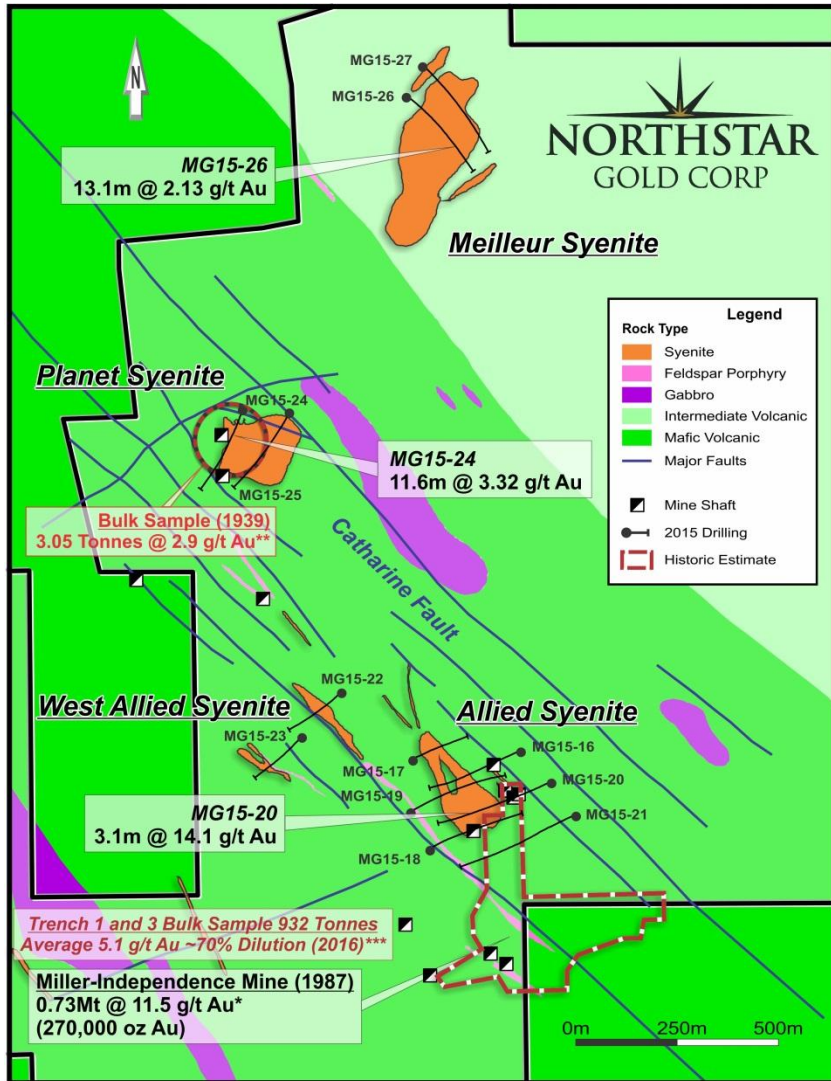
N

MG15-27
MG15-26

NORTHSTAR
GOLD CORP

MG15-26
13.1m @ 2.13 g/t Au

Meilleur Syenite

Legend
Rock Type
Syenite
Feldspar Porphyry
Gabbro
Intermediate Volcanic
Mafic Volcanic
Major Faults
Mine Shaft
2015 Drilling
Historic Estimate

Planet Syenite

MG15-24
MG15-25

MG15-24
11.6m @ 3.32 g/t Au

Bulk Sample (1939)
3.05 Tonnes @ 2.9 g/t Au**

Catharine Fault

MG15-22
West Allied Syenite
Allied Syenite
MG15-23
MG15-16
MG15-17
MG15-20
MG15-19
MG15-21
MG15-18

MG15-20
3.1m @ 14.1 g/t Au

Trench 1 and 3 Bulk Sample 932 Tonnes
Average 5.1 g/t Au ~70% Dilution (2016)***

Miller-Independence Mine (1987)
0.73Mt @ 11.5 g/t Au*
(270,000 oz Au)

0m 250m 500m